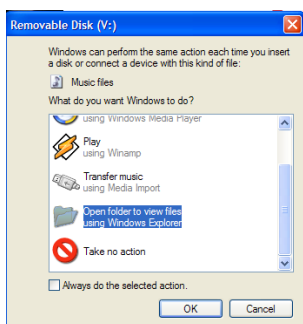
Removable Disk (V:)

Windows can perform the same action each time you insert a disk or connect a device with this kind of file:

Music files

What do you want Windows to do?

using Windows Media Player

Play
using Winamp

Transfer music
using Media Import

Open folder to view files
using Windows Explorer

Take no action

Always do the selected action.

OK
Cancel